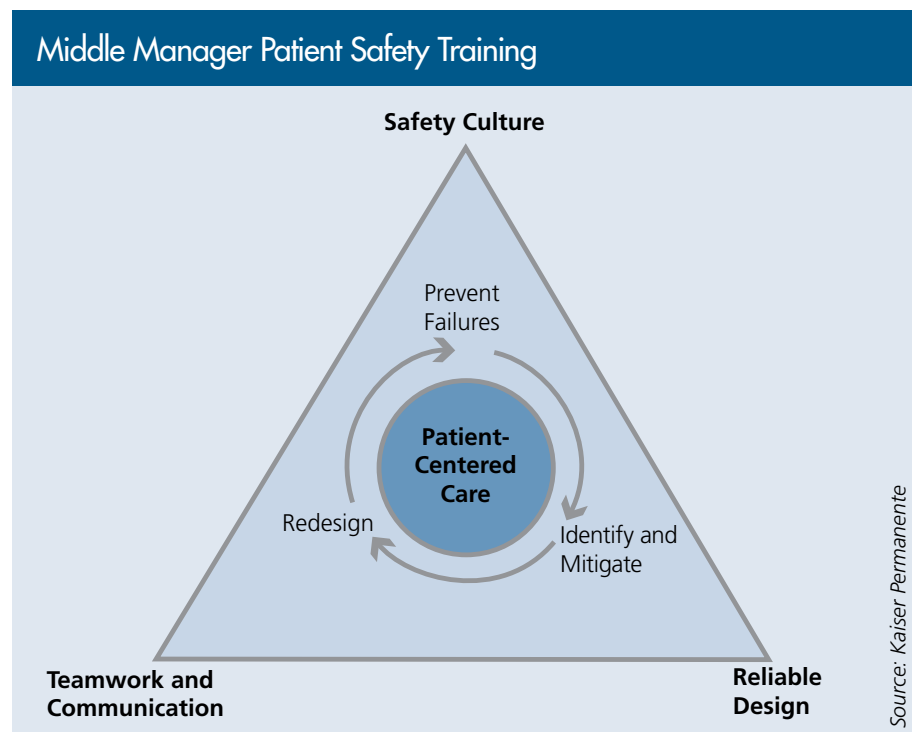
Middle Manager Patient Safety Training

Safety Culture

Prevent Failures

Patient-Centered Care

Redesign

Identify and Mitigate

Teamwork and Communication

Reliable Design

Source: Kaiser Permanente